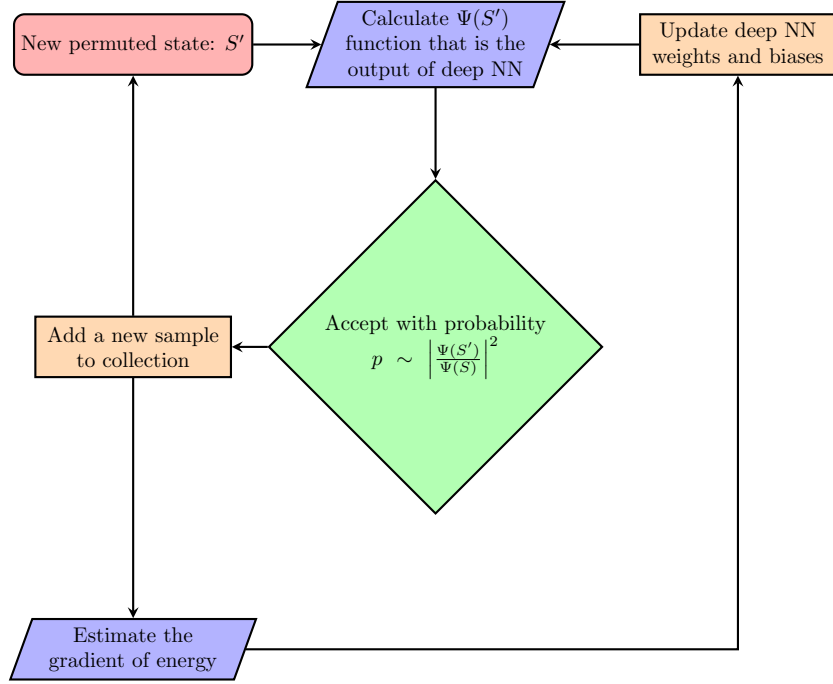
New permuted state: $S'$

Calculate $\Psi(S')$ function that is the output of deep NN

Update deep NN weights and biases

Accept with probability $p \sim \left|\frac{\Psi(S')}{\Psi(S)}\right|^2$

Add a new sample to collection

Estimate the gradient of energy